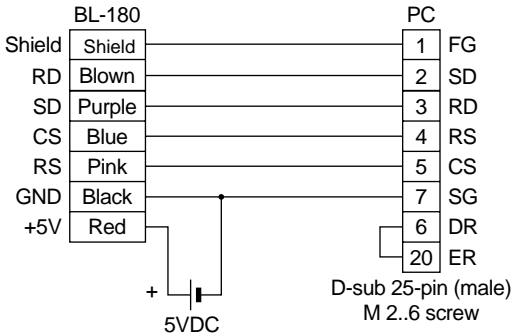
BL-180

| | |
|---|---|
| Shield | Shield |
| RD | Blown |
| SD | Purple |
| CS | Blue |
| RS | Pink |
| GND | Black |
| +5V | Red |

PC

| | |
|---|---|
| 1 | FG |
| 2 | SD |
| 3 | RD |
| 4 | RS |
| 5 | CS |
| 7 | SG |
| 6 | DR |
| 20 | ER |

+

5VDC

D-sub 25-pin (male)
M 2..6 screw